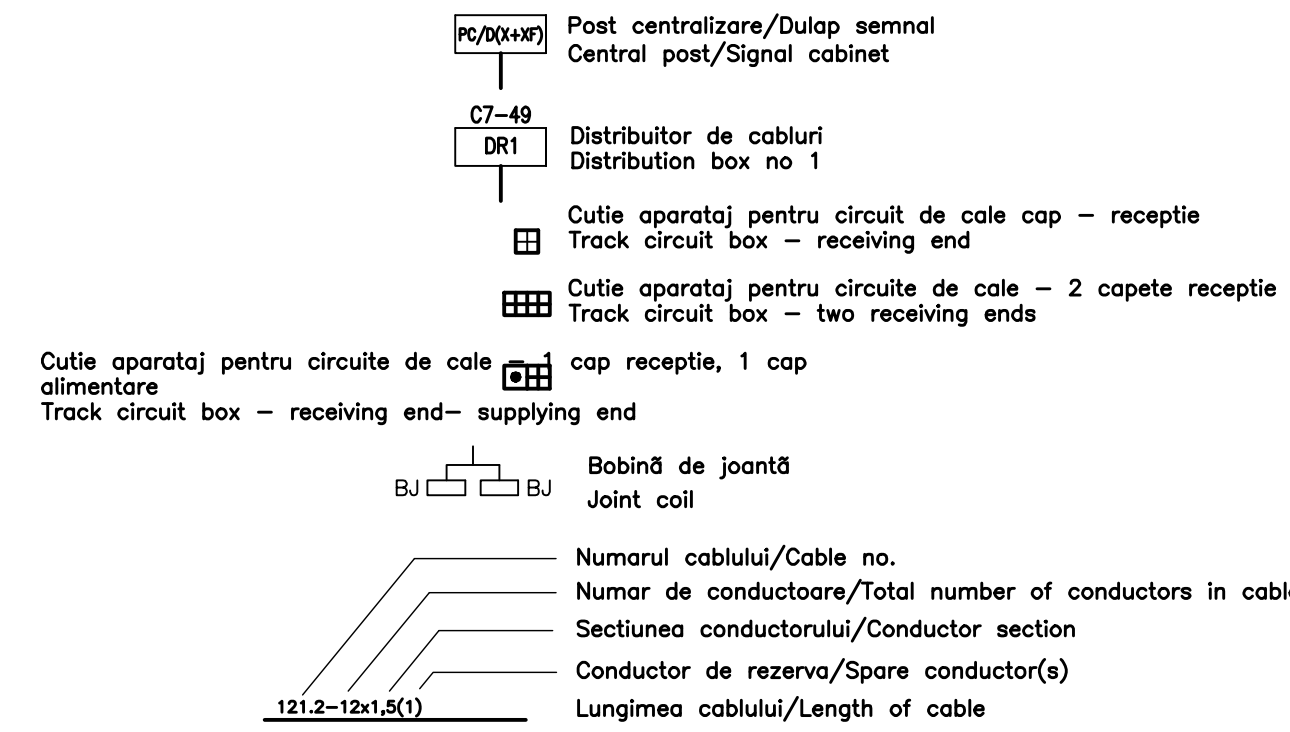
PC/D(X+XF)

Post centralizare/Dulap semnal
Central post/Signal cabinet

C7–49
DR1

Distribuitor de cabluri
Distribution box no 1

Cutie aparataj pentru circuit de cale cap – receptie
Track circuit box – receiving end

Cutie aparataj pentru circuite de cale – 2 capete receptie
Track circuit box – two receiving ends

Cutie aparataj pentru circuite de cale – 1 cap receptie, 1 cap alimentare
Track circuit box – receiving end– supplying end

BJ BJ

Bobinã de joantã
Joint coil

Numarul cablului/Cable no.
Numar de conductoare/Total number of conductors in cabl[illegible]
Sectiunea conductorului/Conductor section
Conductor de rezerva/Spare conductor(s)
Lungimea cablului/Length of cable

121.2–12x1,5(1)